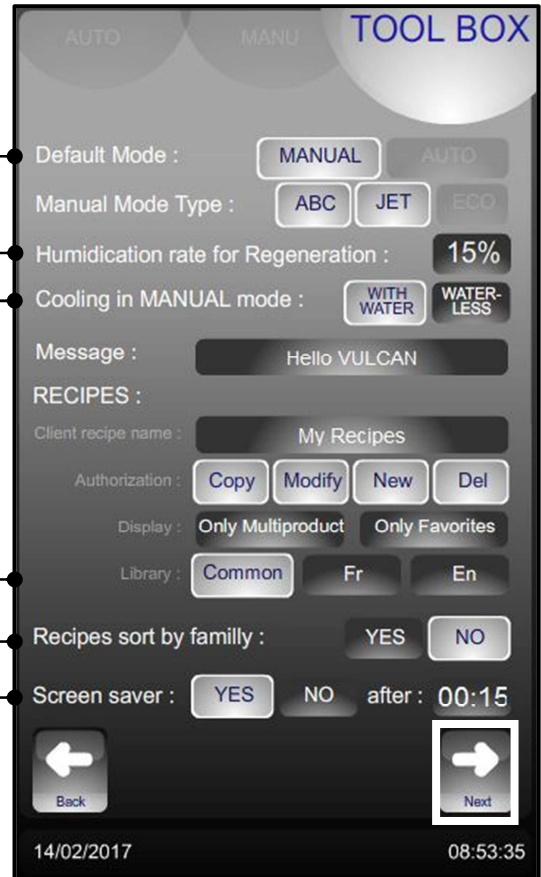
AUTO MANU TOOL BOX

Default Mode : MANUAL AUTO

Manual Mode Type : ABC JET ECO

Humidication rate for Regeneration : 15%

Cooling in MANUAL mode : WITH WATER WATER-LESS

Message : Hello VULCAN

RECIPES :

Client recipe name : My Recipes

Authorization : Copy Modify New Del

Display : Only Multiproduct Only Favorites

Library : Common Fr En

Recipes sort by familly : YES NO

Screen saver : YES NO after : 00:15

Back Next

14/02/2017 08:53:35